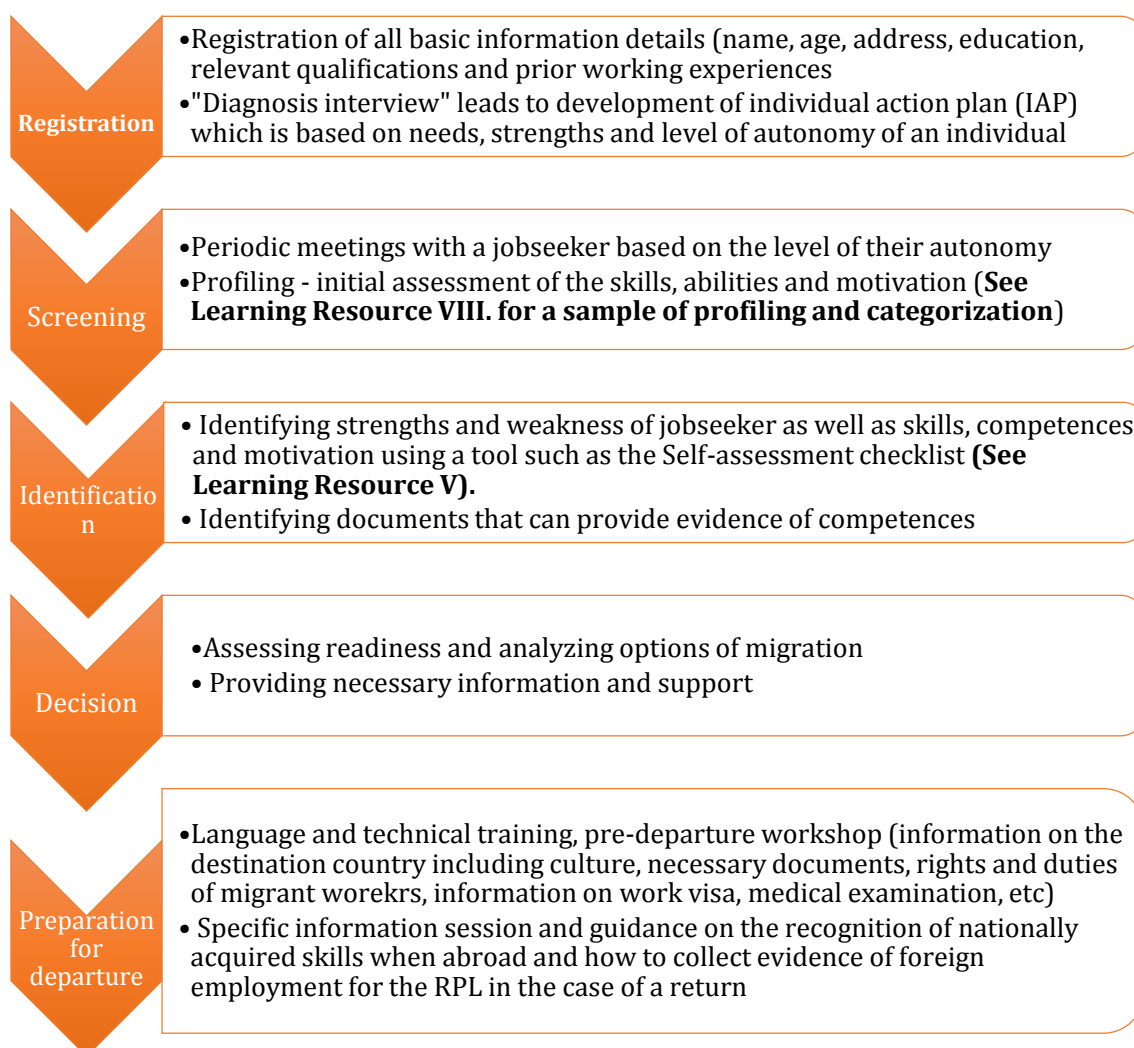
Registration

•Registration of all basic information details (name, age, address, education, relevant qualifications and prior working experiences
•"Diagnosis interview" leads to development of individual action plan (IAP) which is based on needs, strengths and level of autonomy of an individual

Screening

•Periodic meetings with a jobseeker based on the level of their autonomy
•Profiling - initial assessment of the skills, abilities and motivation (**See Learning Resource VIII. for a sample of profiling and categorization**)

Identificatio n

• Identifying strengths and weakness of jobseeker as well as skills, competences and motivation using a tool such as the Self-assessment checklist **(See Learning Resource V).**
• Identifying documents that can provide evidence of competences

Decision

•Assessing readiness and analyzing options of migration
• Providing necessary information and support

Preparation for departure

•Language and technical training, pre-departure workshop (information on the destination country including culture, necessary documents, rights and duties of migrant worekrs, information on work visa, medical examination, etc)
• Specific information session and guidance on the recognition of nationally acquired skills when abroad and how to collect evidence of foreign employment for the RPL in the case of a return